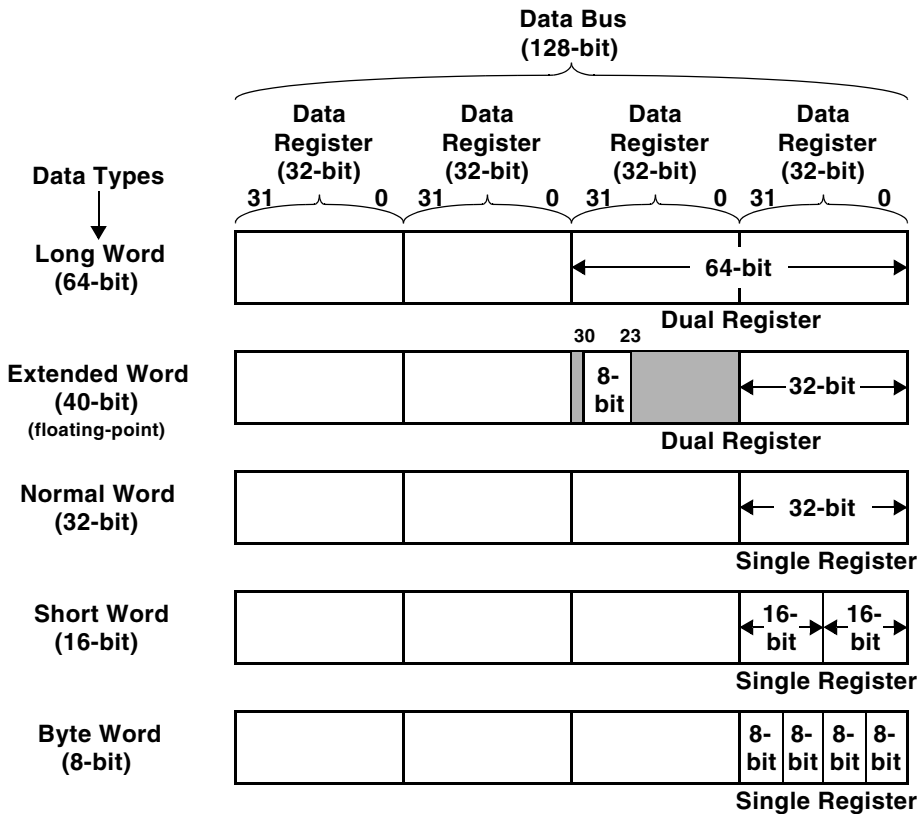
Data Bus
(128-bit)

Data Register (32-bit)
31 0

Data Register (32-bit)
31 0

Data Register (32-bit)
31 0

Data Register (32-bit)
31 0

Data Types

Long Word (64-bit)

64-bit

Dual Register

30 23

Extended Word (40-bit) (floating-point)

8-bit

32-bit

Dual Register

Normal Word (32-bit)

32-bit

Single Register

Short Word (16-bit)

16-bit 16-bit

Single Register

Byte Word (8-bit)

8-bit 8-bit 8-bit 8-bit

Single Register